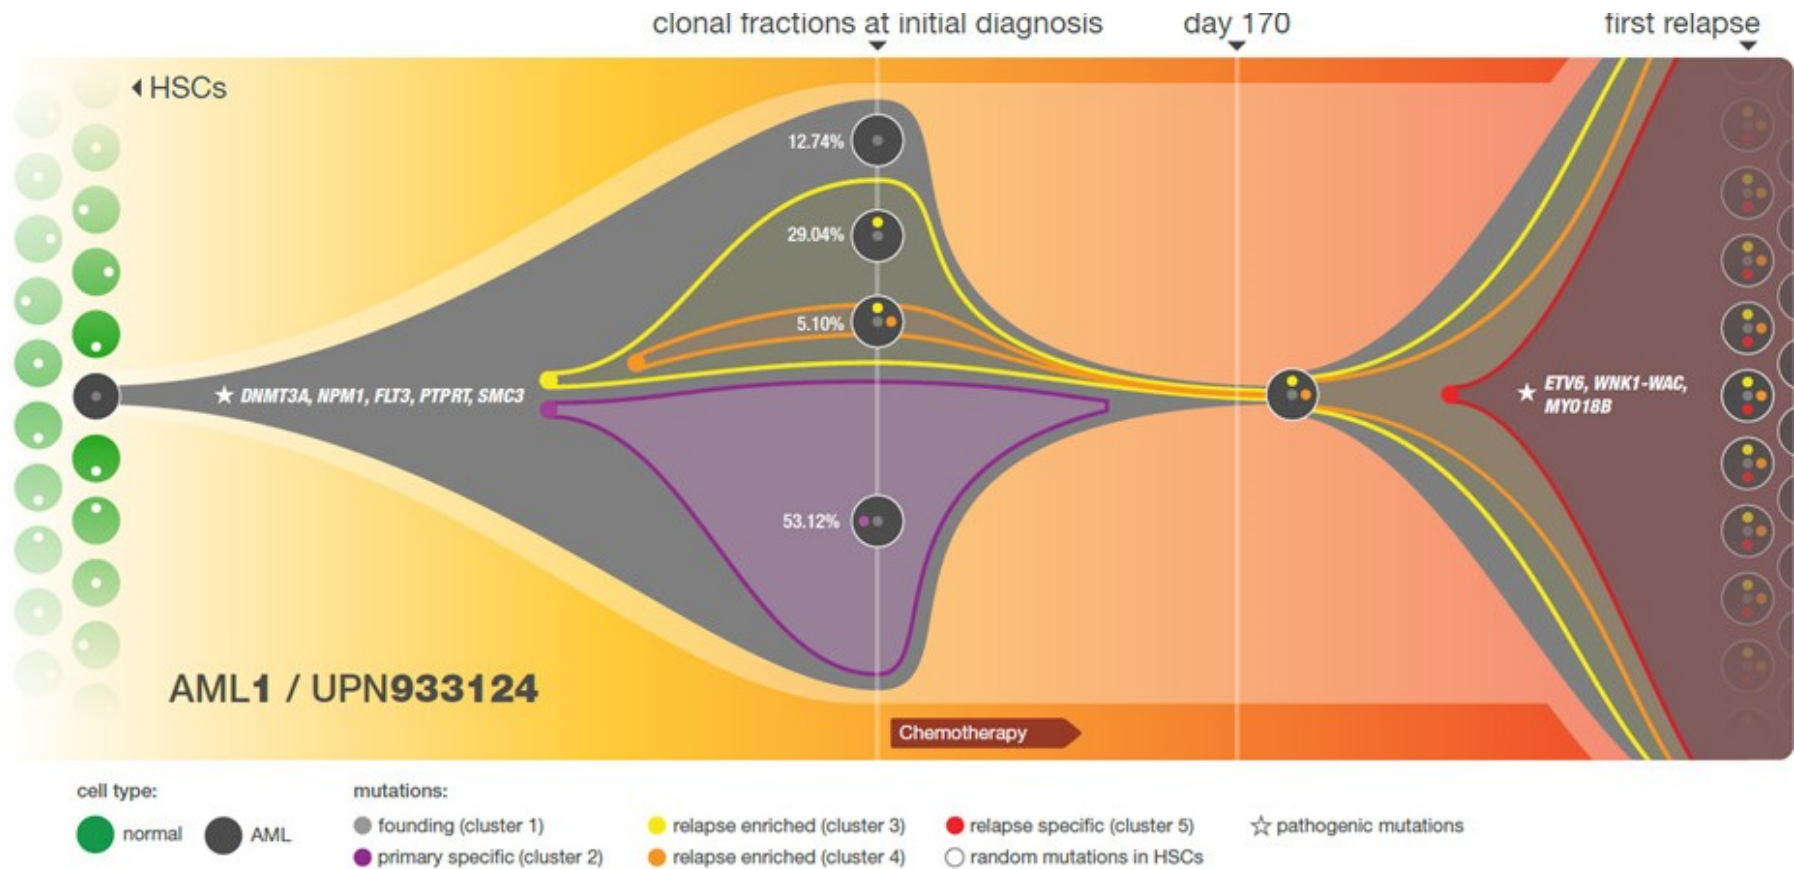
clonal fractions at initial diagnosis

day 170

first relapse

HSCs

12.74%

29.04%

5.10%

53.12%

★ DNMT3A, NPM1, FLT3, PTPRT, SMC3

★ ETV6, WNK1-WAC, MYO18B

AML1 / UPN933124

Chemotherapy

cell type:

normal

AML

mutations:

founding (cluster 1)

primary specific (cluster 2)

relapse enriched (cluster 3)

relapse enriched (cluster 4)

relapse specific (cluster 5)

random mutations in HSCs

☆ pathogenic mutations